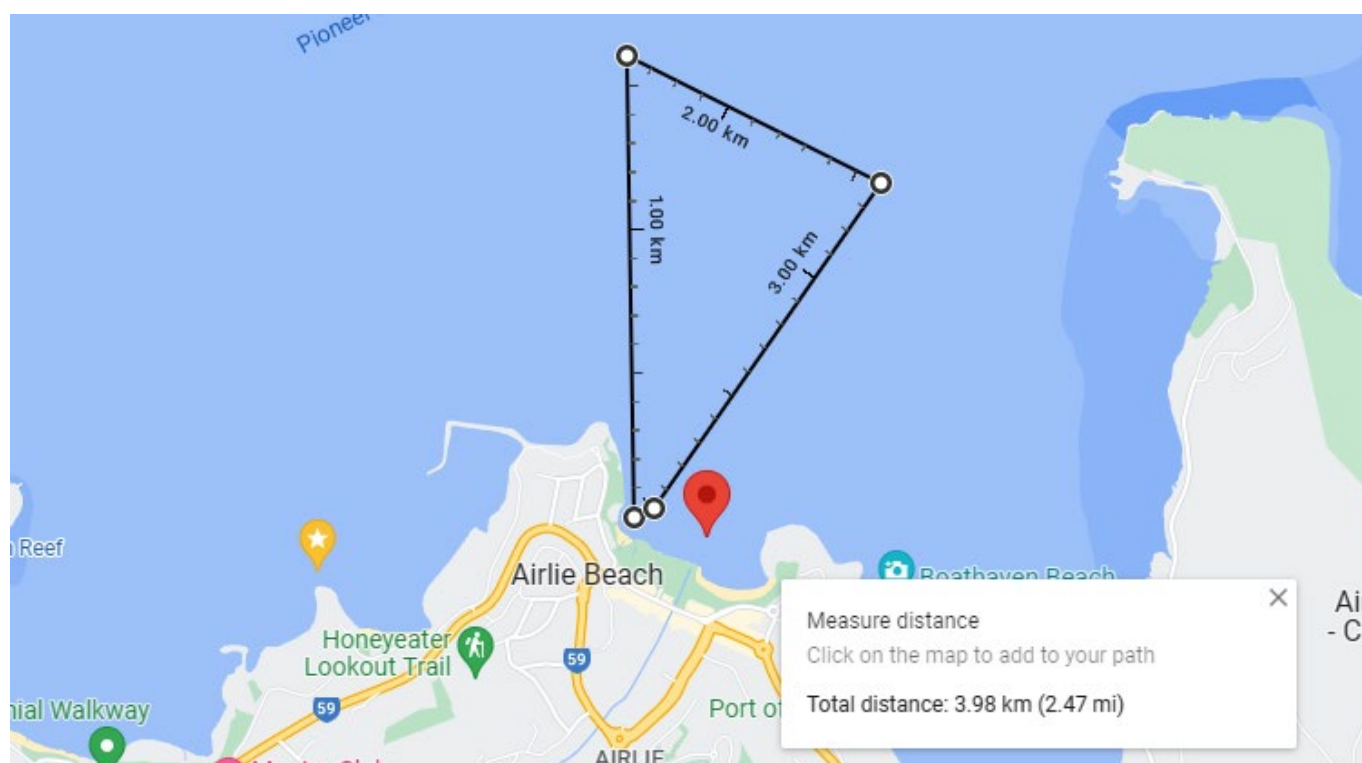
Pioneer

2.00 km

1.00 km

3.00 km

Reef

Airlie Beach

Boathaven Beach

Honeyeater Lookout Trail

59

59

ial Walkway

Port of

AIRLIE

Measure distance

Click on the map to add to your path

Total distance: 3.98 km (2.47 mi)

×

Ai
- C